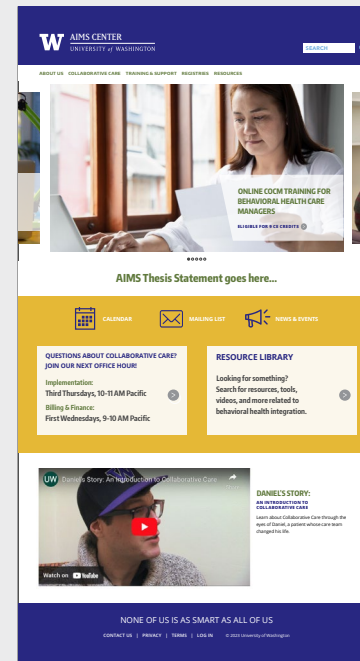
W AIMS CENTER
UNIVERSITY of WASHINGTON

SEARCH

ABOUT US COLLABORATIVE CARE TRAINING & SUPPORT REGISTRIES RESOURCES

ONLINE COCM TRAINING FOR BEHAVIORAL HEALTH CARE MANAGERS

ELIGIBLE FOR 9 CE CREDITS

AIMS Thesis Statement goes here...

CALENDAR

MAILING LIST

NEWS & EVENTS

QUESTIONS ABOUT COLLABORATIVE CARE? JOIN OUR NEXT OFFICE HOUR!

Implementation:
Third Thursdays, 10-11 AM Pacific

Billing & Finance:
First Wednesdays, 9-10 AM Pacific

RESOURCE LIBRARY

Looking for something? Search for resources, tools, videos, and more related to behavioral health integration.

UW Daniel's Story: An Introduction to Collaborative Care

Watch on YouTube

DANIEL'S STORY:
AN INTRODUCTION TO COLLABORATIVE CARE

Learn about Collaborative Care through the eyes of Daniel, a patient whose care team changed his life.

NONE OF US IS AS SMART AS ALL OF US

CONTACT US | PRIVACY | TERMS | LOG IN © 2023 University of Washington